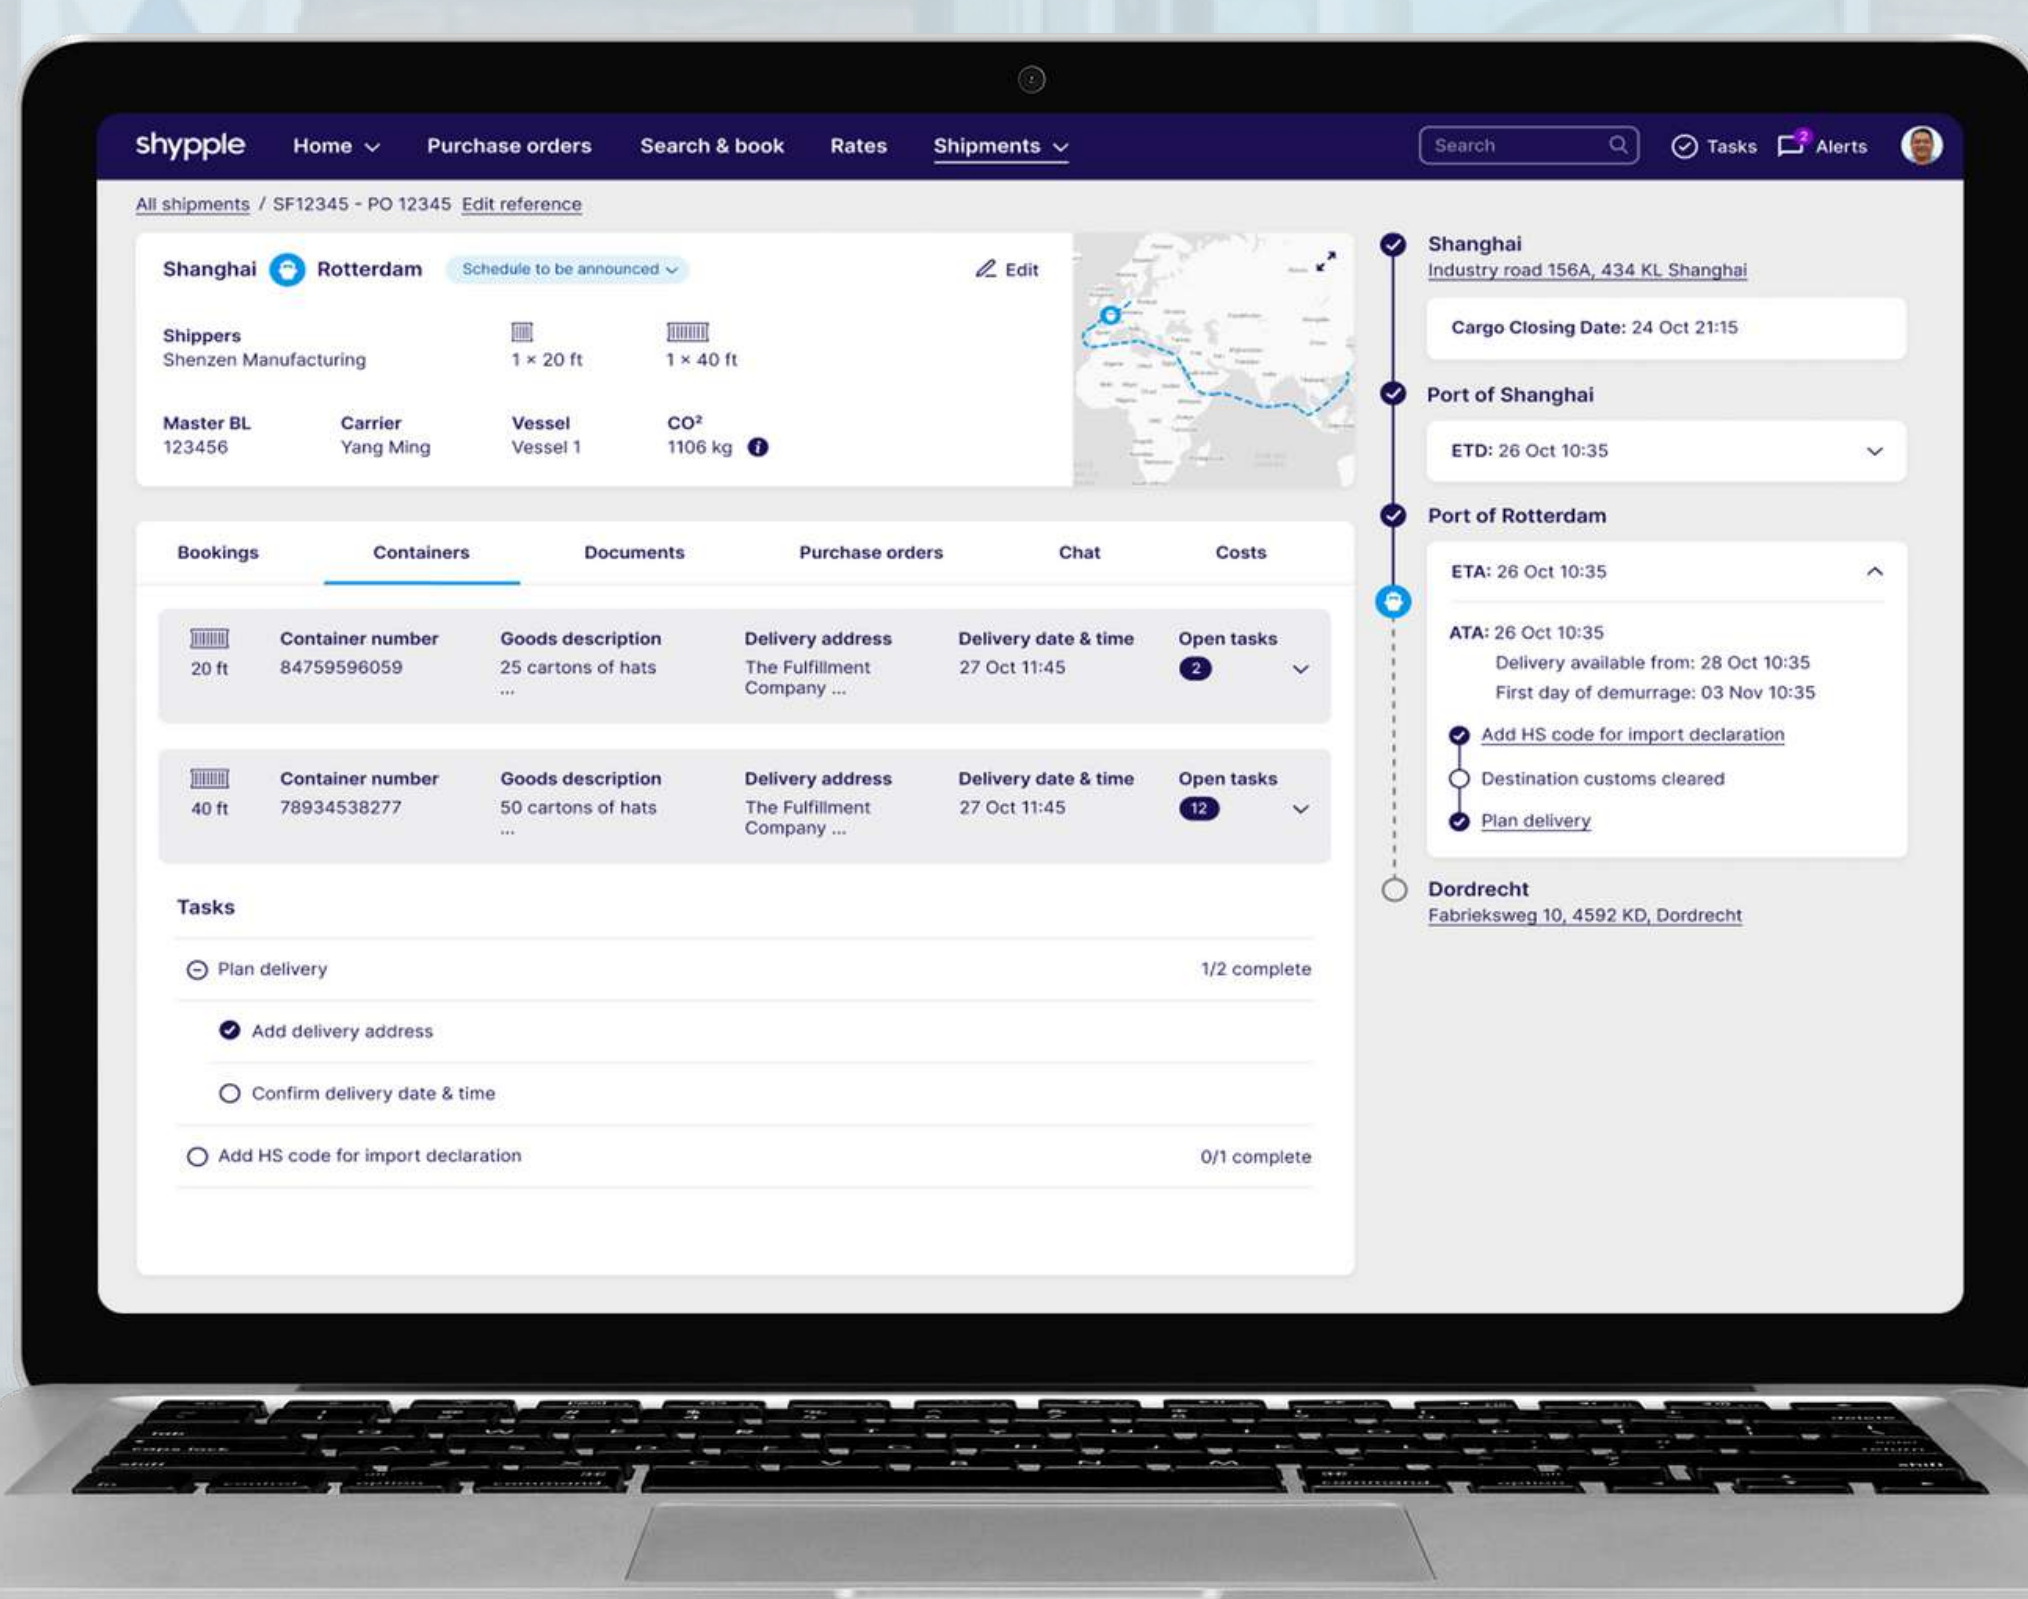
shypple Home Purchase orders Search & book Rates Shipments

Search

Tasks 2 Alerts

All shipments / SF12345 - PO 12345 Edit reference

Shanghai Rotterdam Schedule to be announced

Edit

Shippers
Shenzen Manufacturing

1 × 20 ft

1 × 40 ft

Master BL
123456

Carrier
Yang Ming

Vessel
Vessel 1

CO²
1106 kg

Bookings Containers Documents Purchase orders Chat Costs

| | Container number | Goods description | Delivery address | Delivery date & time | Open tasks |
|---|---|---|---|---|---|
| 20 ft | 84759596059 | 25 cartons of hats ... | The Fulfillment Company ... | 27 Oct 11:45 | 2 |
| 40 ft | 78934538277 | 50 cartons of hats ... | The Fulfillment Company ... | 27 Oct 11:45 | 12 |

Tasks

Plan delivery 1/2 complete

Add delivery address

Confirm delivery date & time

Add HS code for import declaration 0/1 complete

Shanghai
Industry road 156A, 434 KL Shanghai

Cargo Closing Date: 24 Oct 21:15

Port of Shanghai

ETD: 26 Oct 10:35

Port of Rotterdam

ETA: 26 Oct 10:35

ATA: 26 Oct 10:35
Delivery available from: 28 Oct 10:35
First day of demurrage: 03 Nov 10:35

Add HS code for import declaration

Destination customs cleared

Plan delivery

Dordrecht
Fabrieksweg 10, 4592 KD, Dordrecht